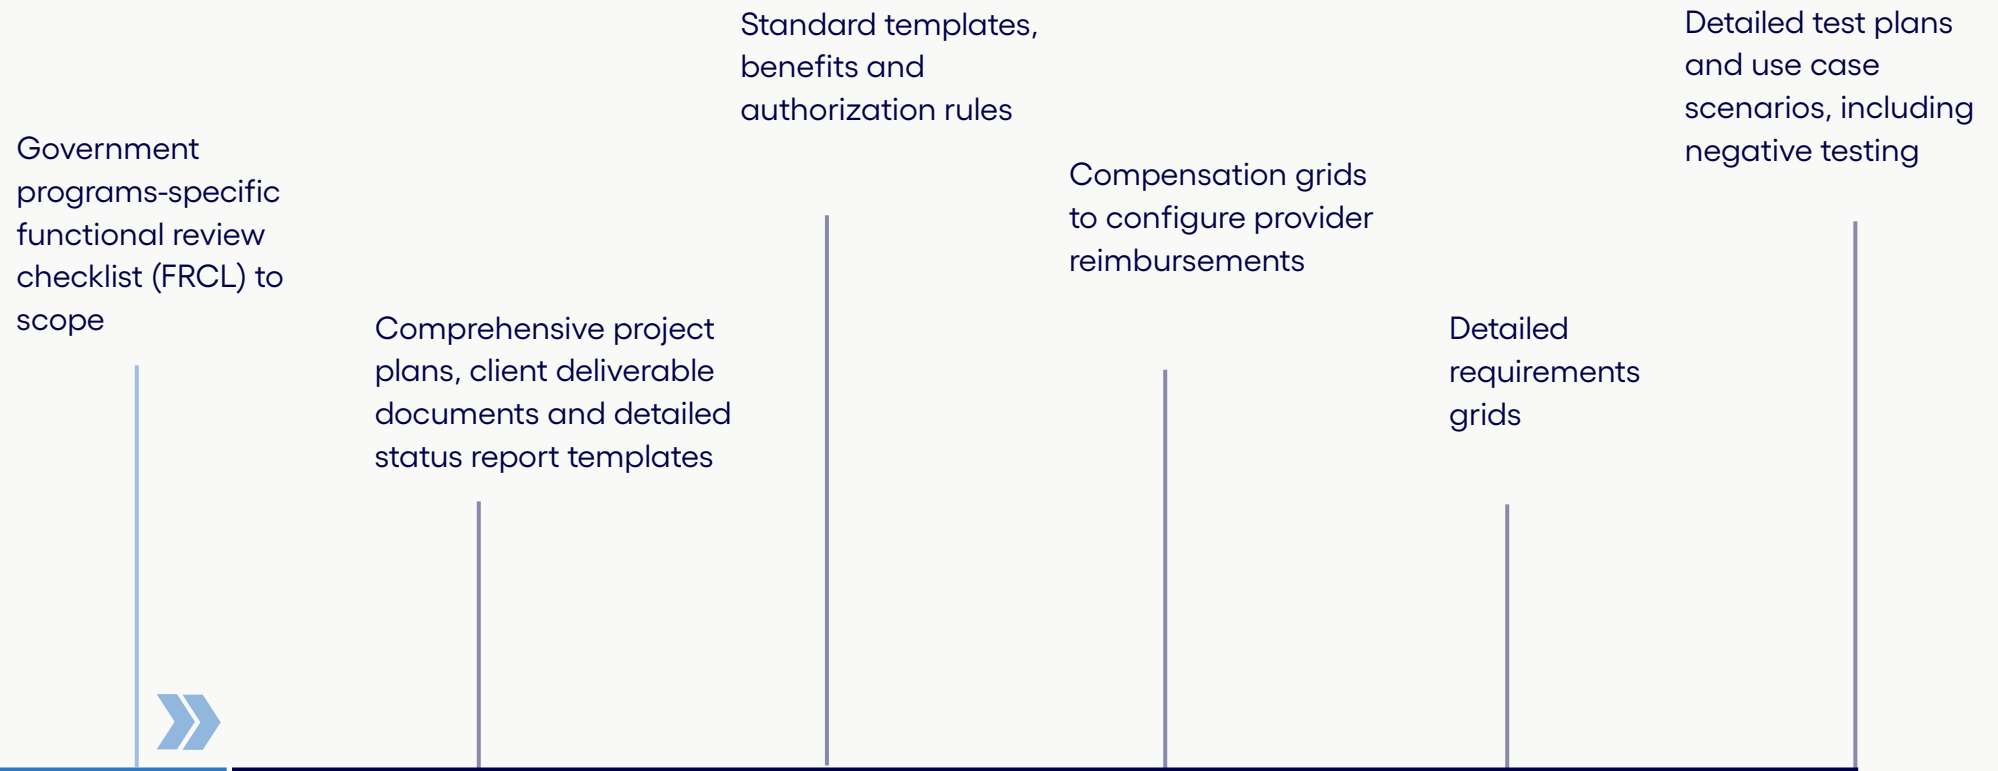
Government programs-specific functional review checklist (FRCL) to scope

Comprehensive project plans, client deliverable documents and detailed status report templates

Standard templates, benefits and authorization rules

Compensation grids to configure provider reimbursements

Detailed requirements grids

Detailed test plans and use case scenarios, including negative testing